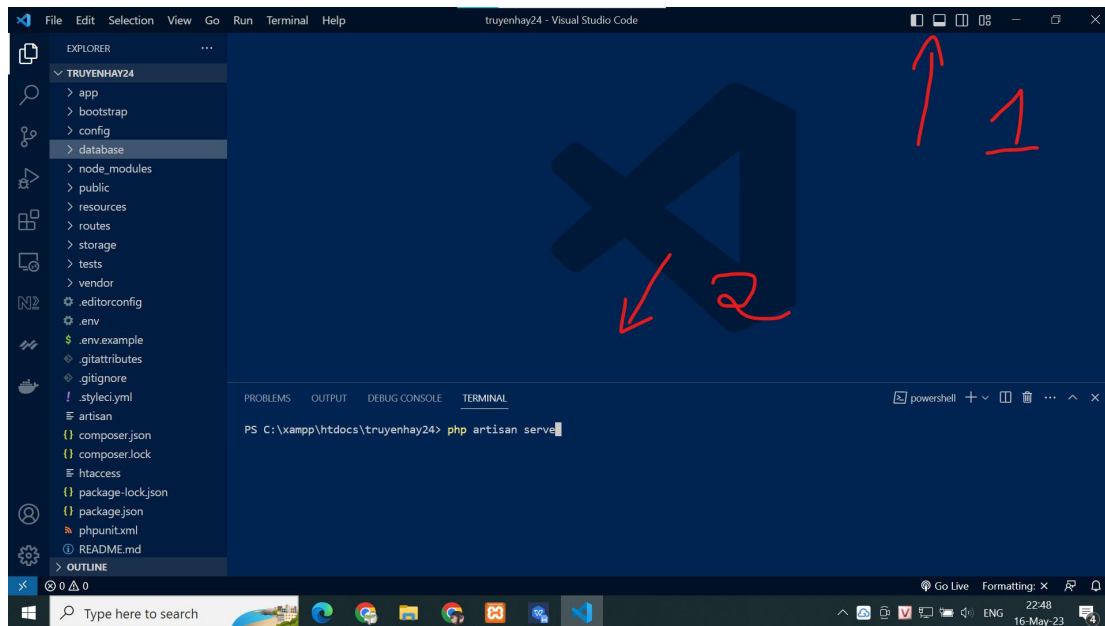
File Edit Selection View Go Run Terminal Help truyenhay24 - Visual Studio Code

EXPLORER ...
TRUYENHAY24
> app
> bootstrap
> config
> database
> node_modules
> public
> resources
> routes
> storage
> tests
> vendor
.editorconfig
.env
.env.example
.gitattributes
.gitignore
.styleci.yml
artisan
composer.json
composer.lock
htaccess
package-lock.json
package.json
phpunit.xml
README.md
> OUTLINE

1

2

PROBLEMS OUTPUT DEBUG CONSOLE TERMINAL
powershell + ∨

PS C:\xampp\htdocs\truyenhay24> php artisan serve

⊗ 0 ⚠ 0
Go Live Formatting: ✕

Type here to search
ENG 22:48 16-May-23 4